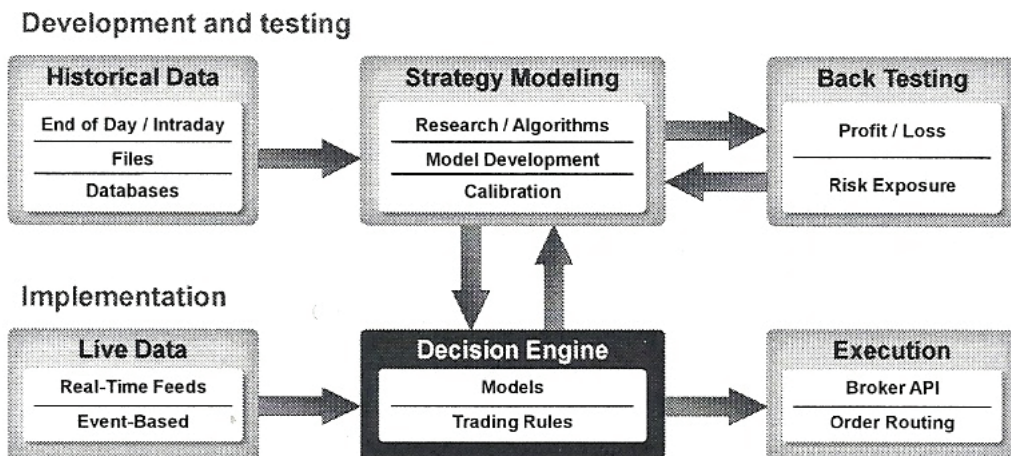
Development and testing

Historical Data
End of Day / Intraday
Files
Databases

Strategy Modeling
Research / Algorithms
Model Development
Calibration

Back Testing
Profit / Loss
Risk Exposure

Implementation

Live Data
Real-Time Feeds
Event-Based

Decision Engine
Models
Trading Rules

Execution
Broker API
Order Routing